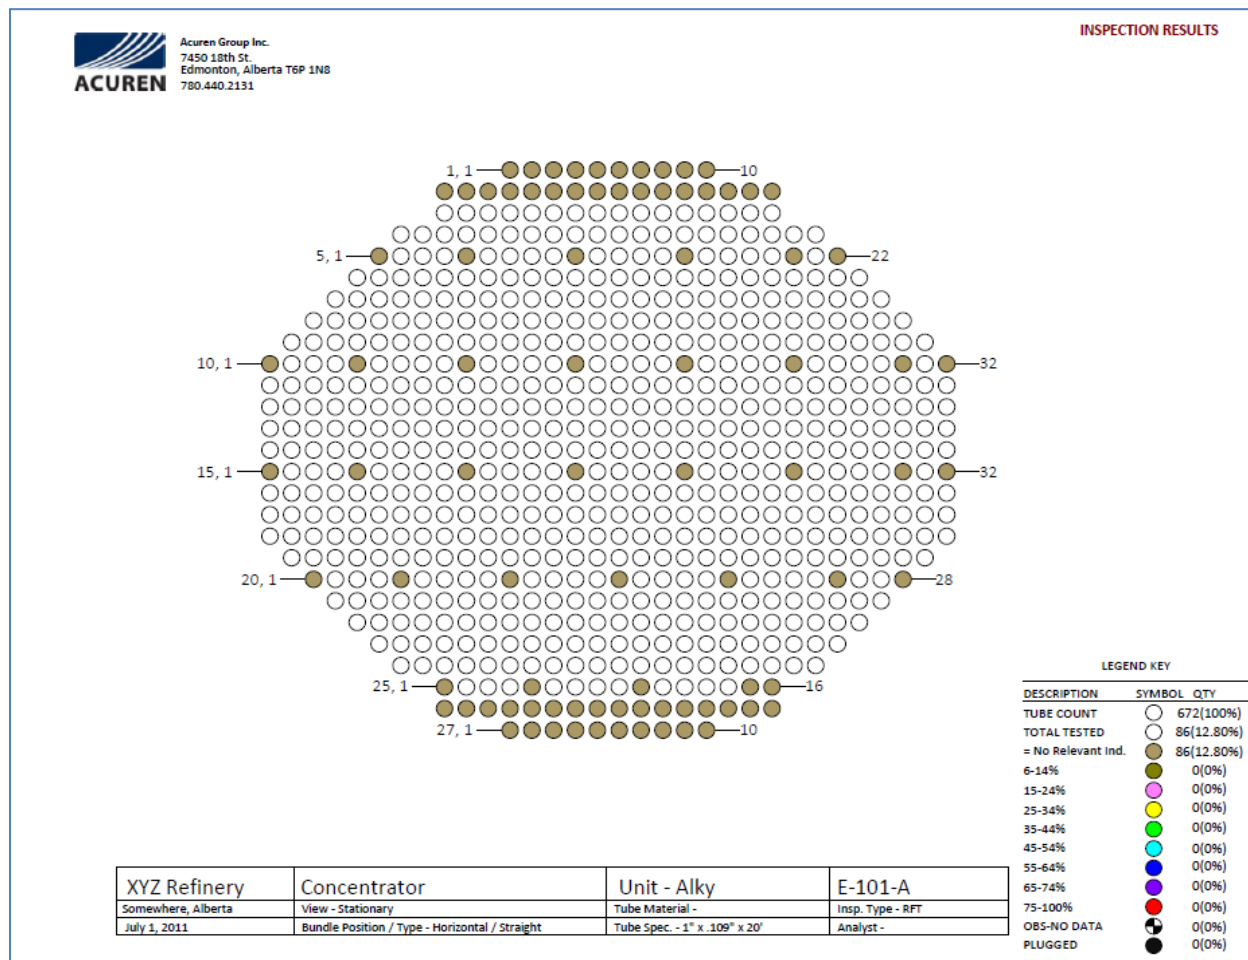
ACUREN

Acuren Group Inc.
7450 18th St.
Edmonton, Alberta T6P 1N8
780.440.2131

INSPECTION RESULTS

1, 1 —10
5, 1 —22
10, 1 —32
15, 1 —32
20, 1 —28
25, 1 —16
27, 1 —10

LEGEND KEY

| DESCRIPTION | SYMBOL | QTY |
|---|---|---|
| TUBE COUNT | | 672(100%) |
| TOTAL TESTED | | 86(12.80%) |
| = No Relevant Ind. | | 86(12.80%) |
| 6-14% | | 0(0%) |
| 15-24% | | 0(0%) |
| 25-34% | | 0(0%) |
| 35-44% | | 0(0%) |
| 45-54% | | 0(0%) |
| 55-64% | | 0(0%) |
| 65-74% | | 0(0%) |
| 75-100% | | 0(0%) |
| OBS-NO DATA | | 0(0%) |
| PLUGGED | | 0(0%) |

| XYZ Refinery | Concentrator | Unit - Alky | E-101-A |
|---|---|---|---|
| Somewhere, Alberta | View - Stationary | Tube Material - | Insp. Type - RFT |
| July 1, 2011 | Bundle Position / Type - Horizontal / Straight | Tube Spec. - 1" x .109" x 20' | Analyst - |